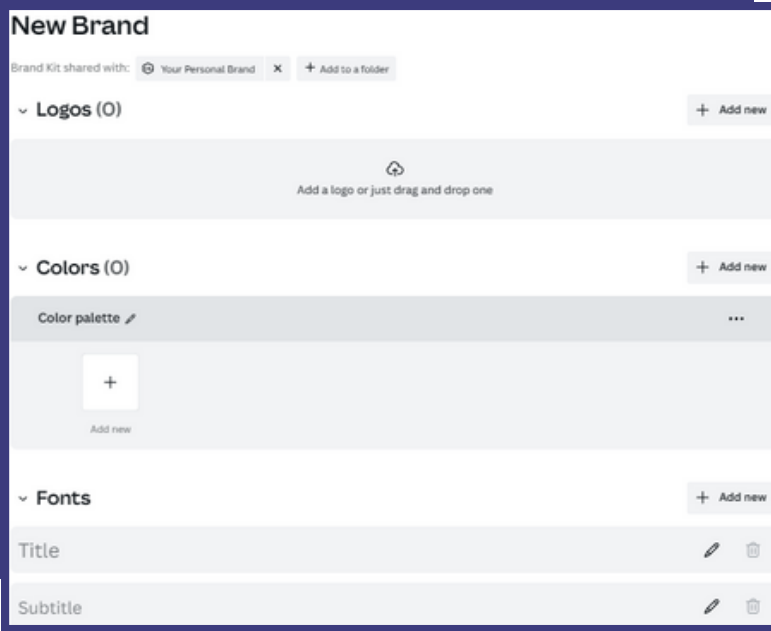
New Brand

Brand Kit shared with: Your Personal Brand ✕ + Add to a folder

Logos (0)

+ Add new

Add a logo or just drag and drop one

Colors (0)

+ Add new

Color palette

...

+

Add new

Fonts

+ Add new

Title

Subtitle